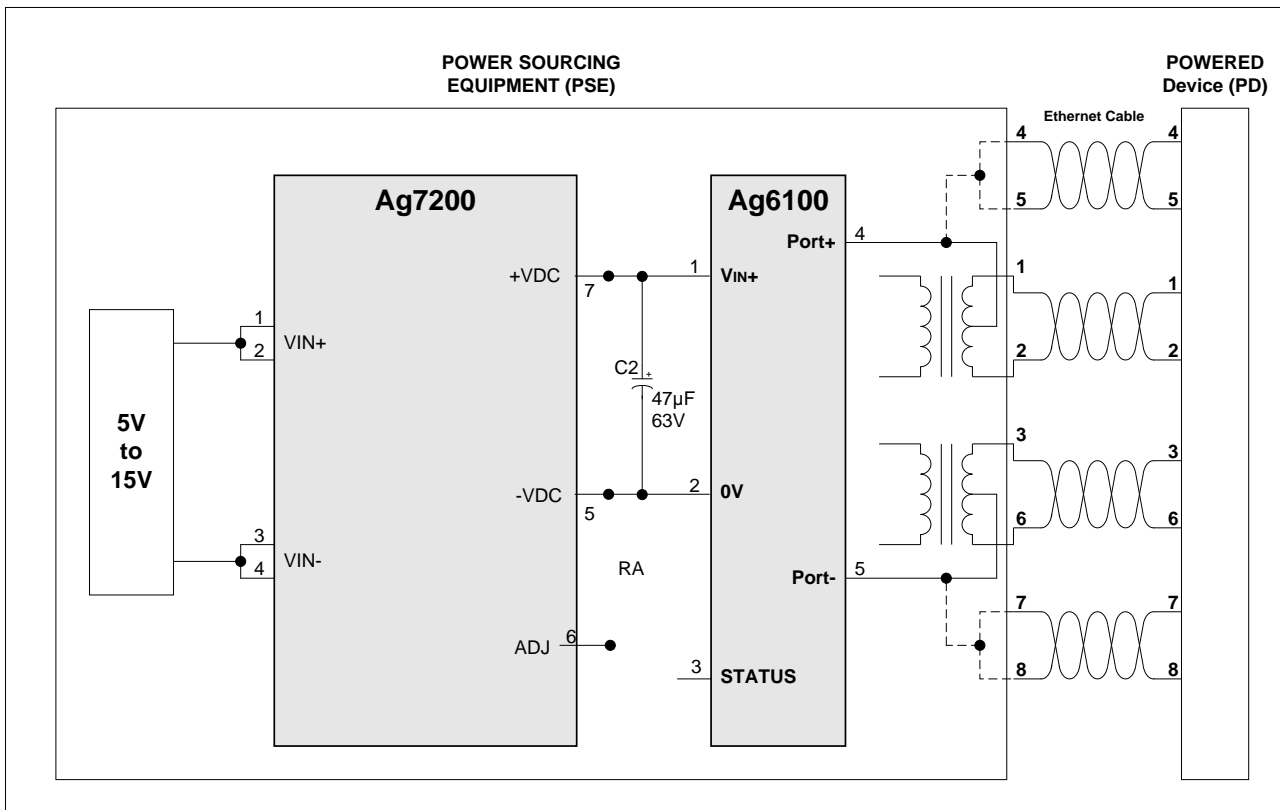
POWER SOURCING EQUIPMENT (PSE)

POWERED Device (PD)

Ethernet Cable

Ag7200

Ag6100

5V to 15V

1
2
VIN+

3
4
VIN-

+VDC
7

-VDC
5

ADJ
6

RA

C2
+
47µF
63V

1
VIN+

2
0V

3
STATUS

Port+
4

Port-
5

4
5
1
2
3
6
7
8

4
5
1
2
3
6
7
8